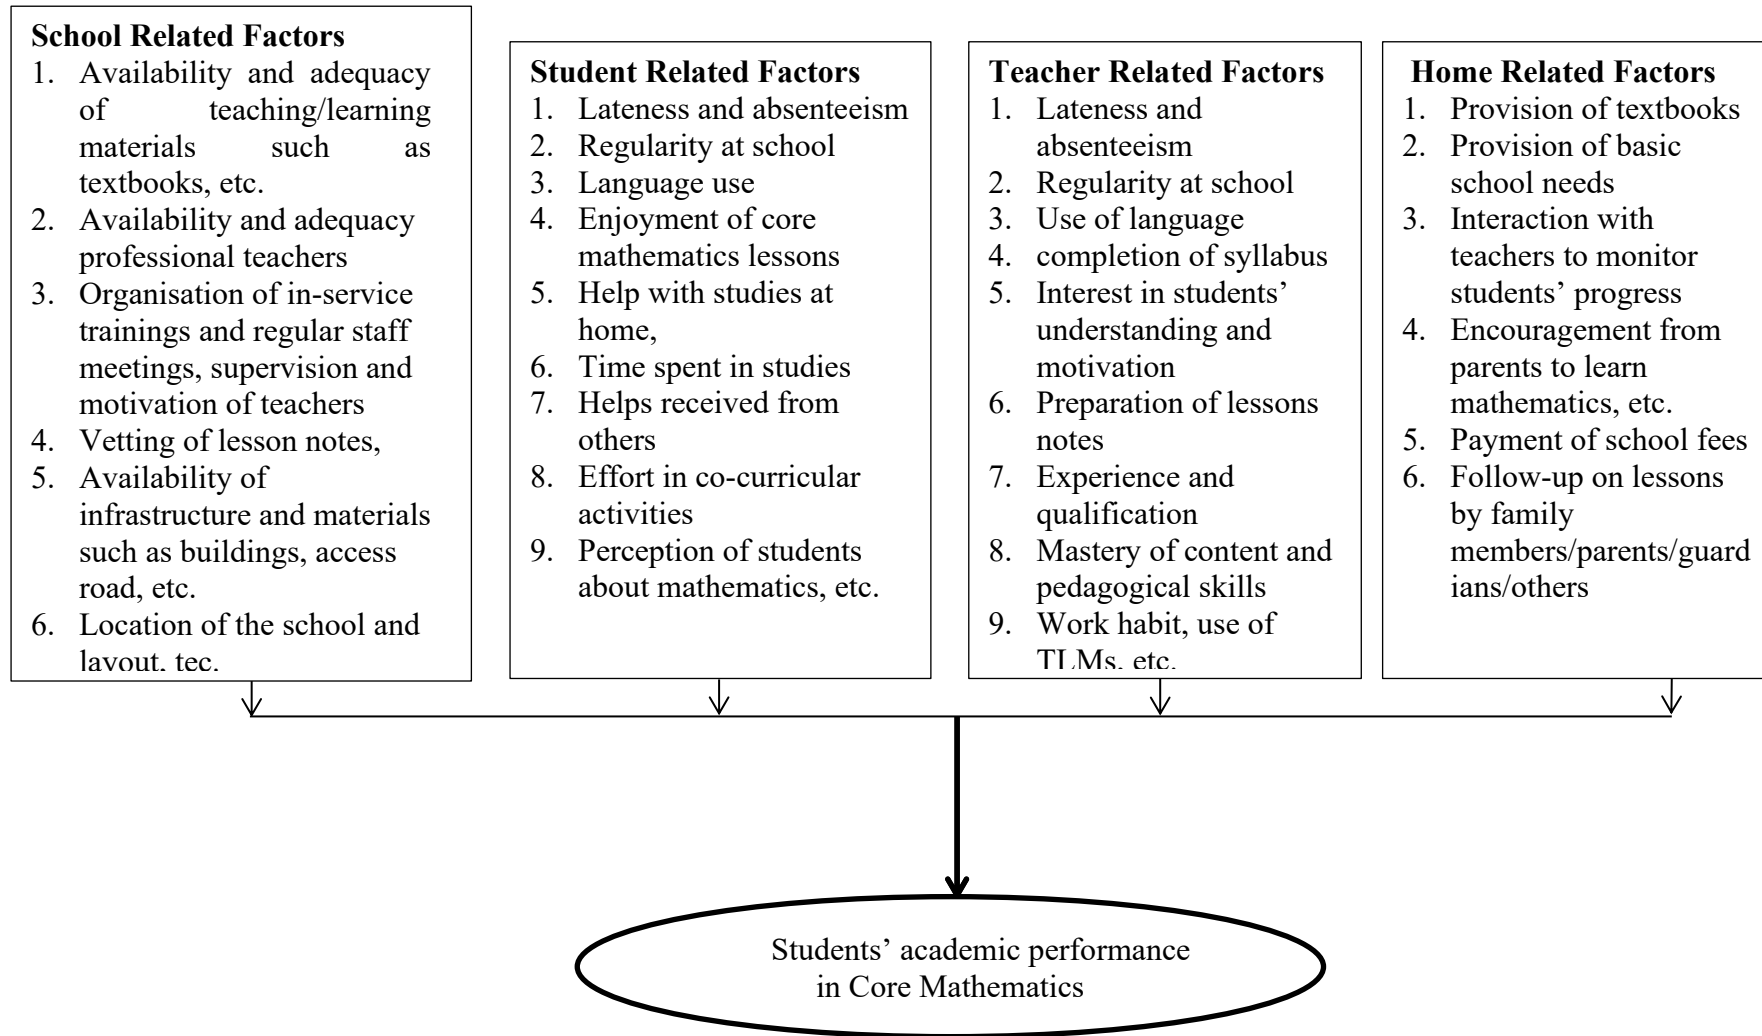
**School Related Factors**
1. Availability and adequacy of teaching/learning materials such as textbooks, etc.
2. Availability and adequacy professional teachers
3. Organisation of in-service trainings and regular staff meetings, supervision and motivation of teachers
4. Vetting of lesson notes,
5. Availability of infrastructure and materials such as buildings, access road, etc.
6. Location of the school and layout, tec.

**Student Related Factors**
1. Lateness and absenteeism
2. Regularity at school
3. Language use
4. Enjoyment of core mathematics lessons
5. Help with studies at home,
6. Time spent in studies
7. Helps received from others
8. Effort in co-curricular activities
9. Perception of students about mathematics, etc.

**Teacher Related Factors**
1. Lateness and absenteeism
2. Regularity at school
3. Use of language
4. completion of syllabus
5. Interest in students' understanding and motivation
6. Preparation of lessons notes
7. Experience and qualification
8. Mastery of content and pedagogical skills
9. Work habit, use of TLMs, etc.

**Home Related Factors**
1. Provision of textbooks
2. Provision of basic school needs
3. Interaction with teachers to monitor students' progress
4. Encouragement from parents to learn mathematics, etc.
5. Payment of school fees
6. Follow-up on lessons by family members/parents/guardians/others

Students' academic performance in Core Mathematics